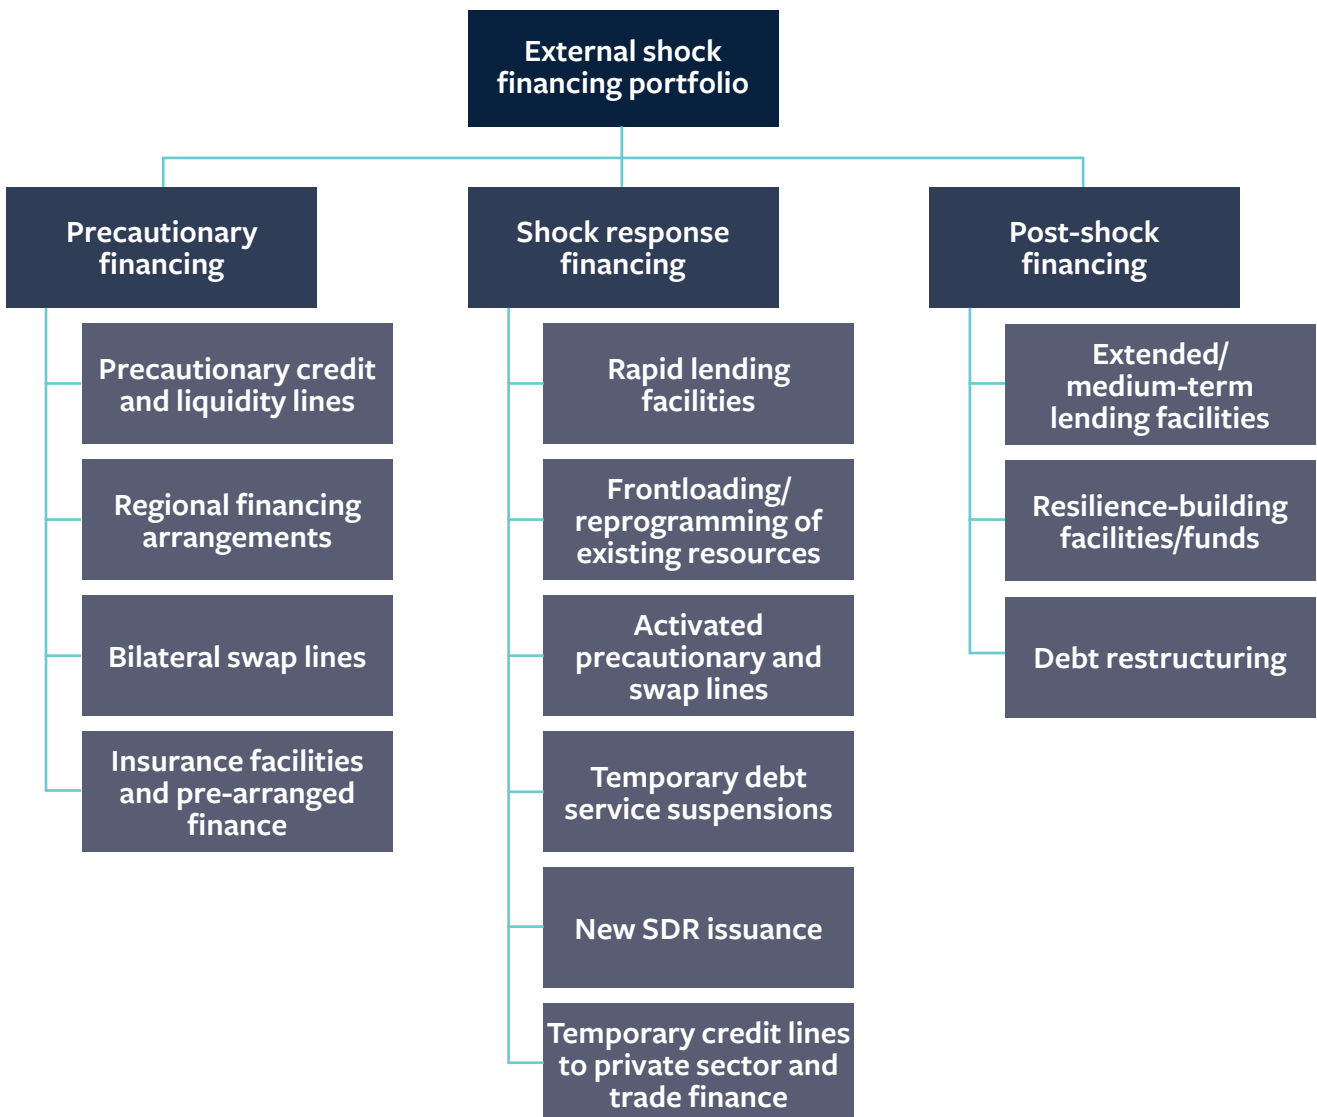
External shock financing portfolio

Precautionary financing

Precautionary credit and liquidity lines

Regional financing arrangements

Bilateral swap lines

Insurance facilities and pre-arranged finance

Shock response financing

Rapid lending facilities

Frontloading/ reprogramming of existing resources

Activated precautionary and swap lines

Temporary debt service suspensions

New SDR issuance

Temporary credit lines to private sector and trade finance

Post-shock financing

Extended/ medium-term lending facilities

Resilience-building facilities/funds

Debt restructuring